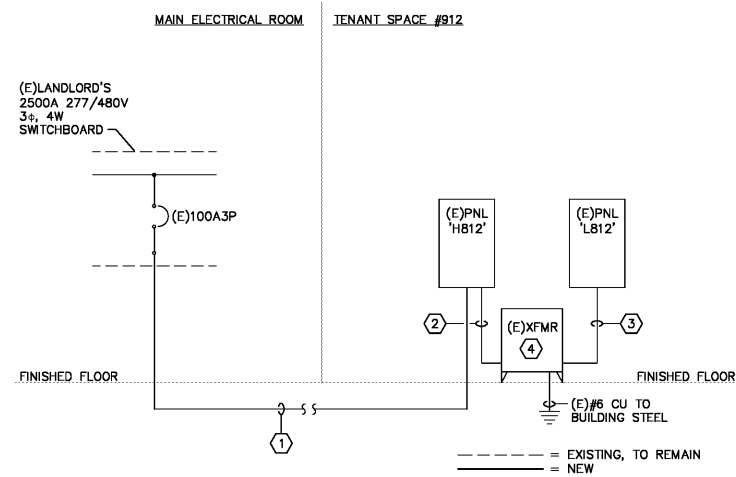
MAIN ELECTRICAL ROOM

TENANT SPACE #912

(E)LANDLORD'S
2500A 277/480V
3$\phi$, 4W
SWITCHBOARD

(E)100A3P

(E)PNL
'H812'

(E)PNL
'L812'

2

(E)XFMR

4

3

FINISHED FLOOR

FINISHED FLOOR

(E)#6 CU TO
BUILDING STEEL

1

= EXISTING, TO REMAIN
= NEW